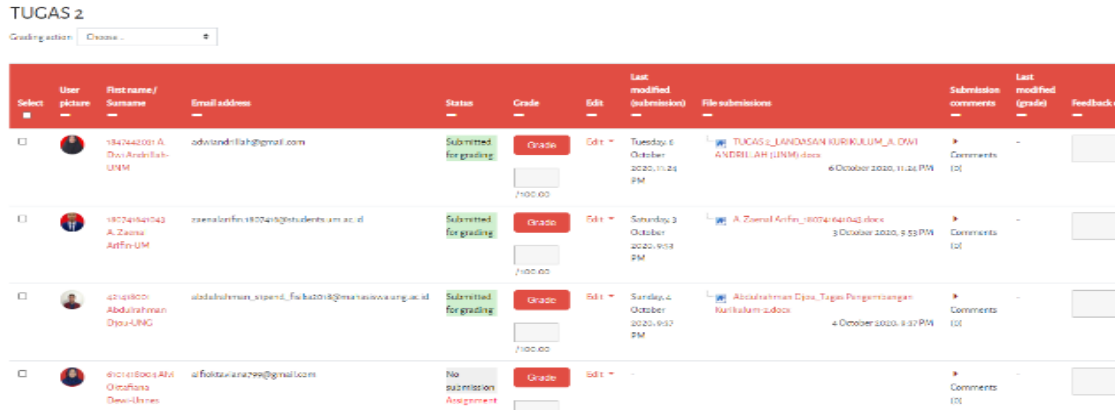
TUGAS 2

Grading action Choose...

| Select | User picture | First name / Surname | Email address | Status | Grade | Edit | Last modified (submission) | File submissions | Submission comments | Last modified (grade) | Feedback c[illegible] |
|---|---|---|---|---|---|---|---|---|---|---|---|
| ☐ | | 1847442001 A Dwi Andrillah-UNM | adwiandrillah@gmail.com | Submitted for grading | Grade /100.00 | Edit | Tuesday, 6 October 2020, 11:24 PM | TUGAS 2_LANDASAN KURIKULUM_A. DWI ANDRILLAH (UNM).docx 6 October 2020, 11:24 PM | Comments (0) | - | |
| ☐ | | 1807416411043 A. Zaenal Arifin-UM | zaenalarifin.1807416@students.um.ac.id | Submitted for grading | Grade /100.00 | Edit | Saturday, 3 October 2020, 9:53 PM | A. Zaenal Arifin_1807416411043.docx 3 October 2020, 9:53 PM | Comments (0) | - | |
| ☐ | | 421418001 Abdulrahman Djou-UNG | abdulrahman_s1pend_fisika2018@mahasiswa.ung.ac.id | Submitted for grading | Grade /100.00 | Edit | Sunday, 4 October 2020, 9:37 PM | Abdulrahman Djou_Tugas Pengembangan Kurikulum-2.docx 4 October 2020, 9:37 PM | Comments (0) | - | |
| ☐ | | 6101418004 Afni Oktafiana Dewi-Unnes | afniokta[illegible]@gmail.com | No submission Assignment | Grade | Edit | - | | Comments (0) | - | |